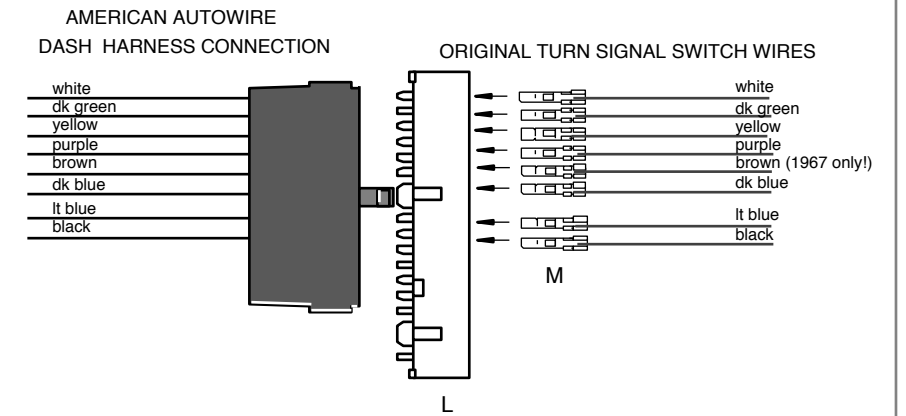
AMERICAN AUTOWIRE
DASH HARNESS CONNECTION

white
dk green
yellow
purple
brown
dk blue
lt blue
black

ORIGINAL TURN SIGNAL SWITCH WIRES

white
dk green
yellow
purple
brown (1967 only!)
dk blue
lt blue
black

M

L